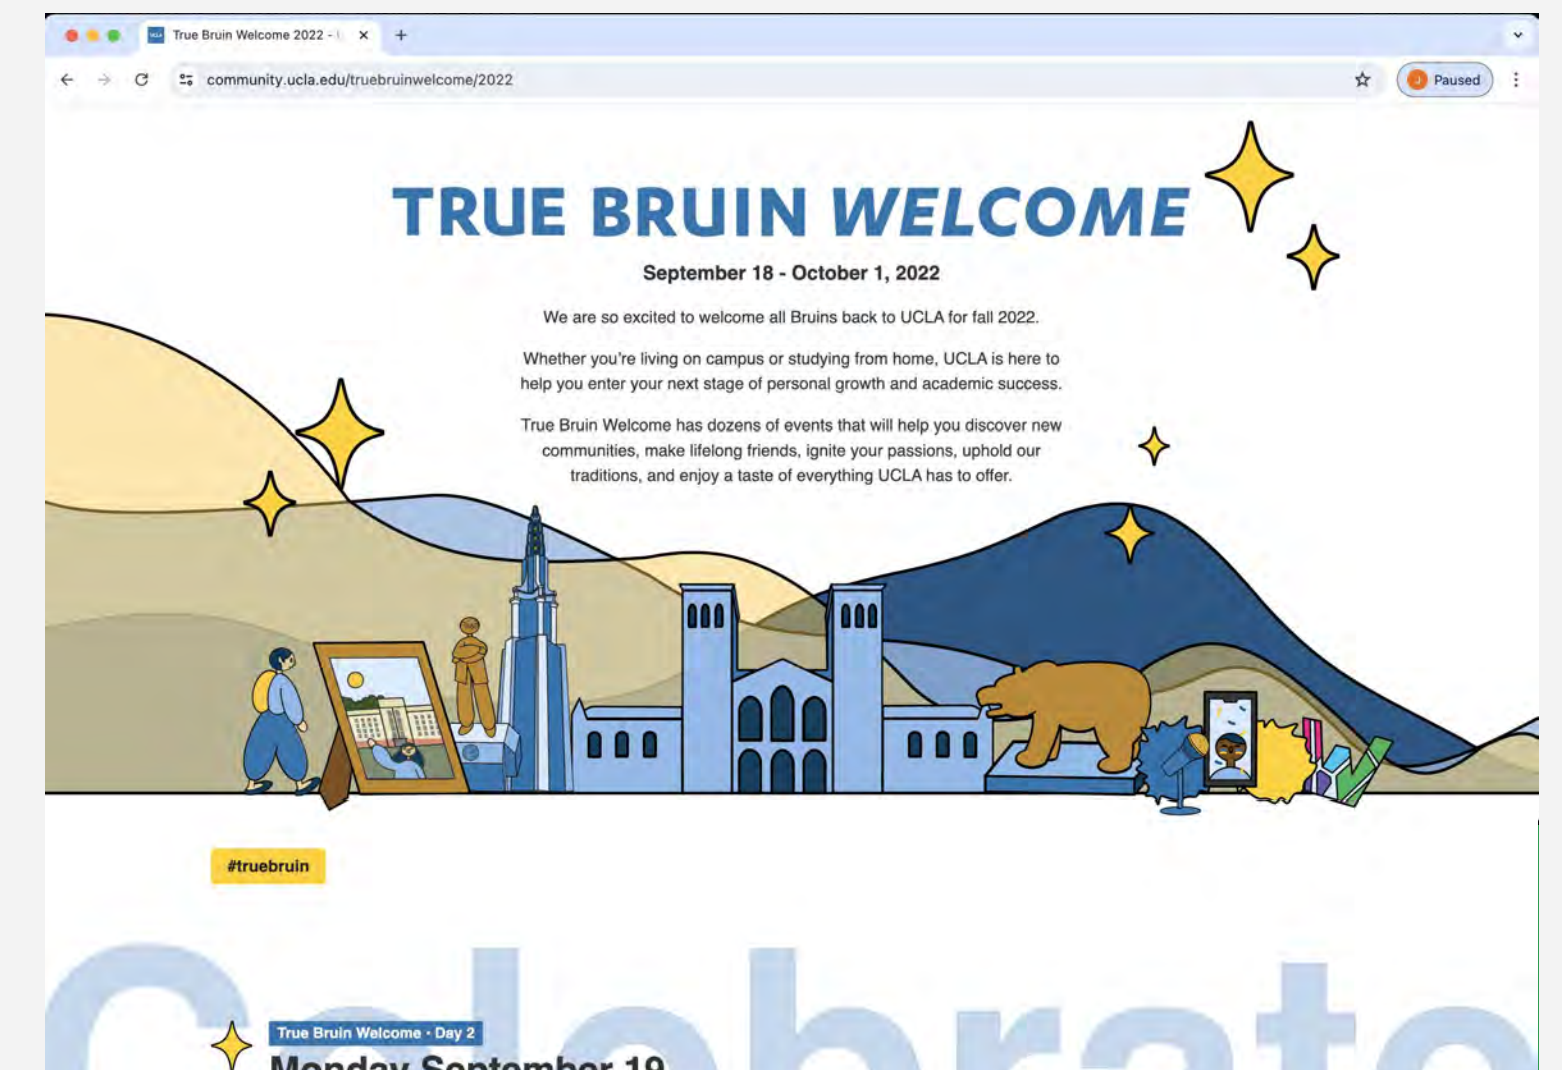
True Bruin Welcome 2022 - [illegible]

community.ucla.edu/truebruinwelcome/2022

Paused

TRUE BRUIN WELCOME

September 18 - October 1, 2022

We are so excited to welcome all Bruins back to UCLA for fall 2022.

Whether you're living on campus or studying from home, UCLA is here to help you enter your next stage of personal growth and academic success.

True Bruin Welcome has dozens of events that will help you discover new communities, make lifelong friends, ignite your passions, uphold our traditions, and enjoy a taste of everything UCLA has to offer.

#truebruin

Celebrate

True Bruin Welcome · Day 2

Monday September 19